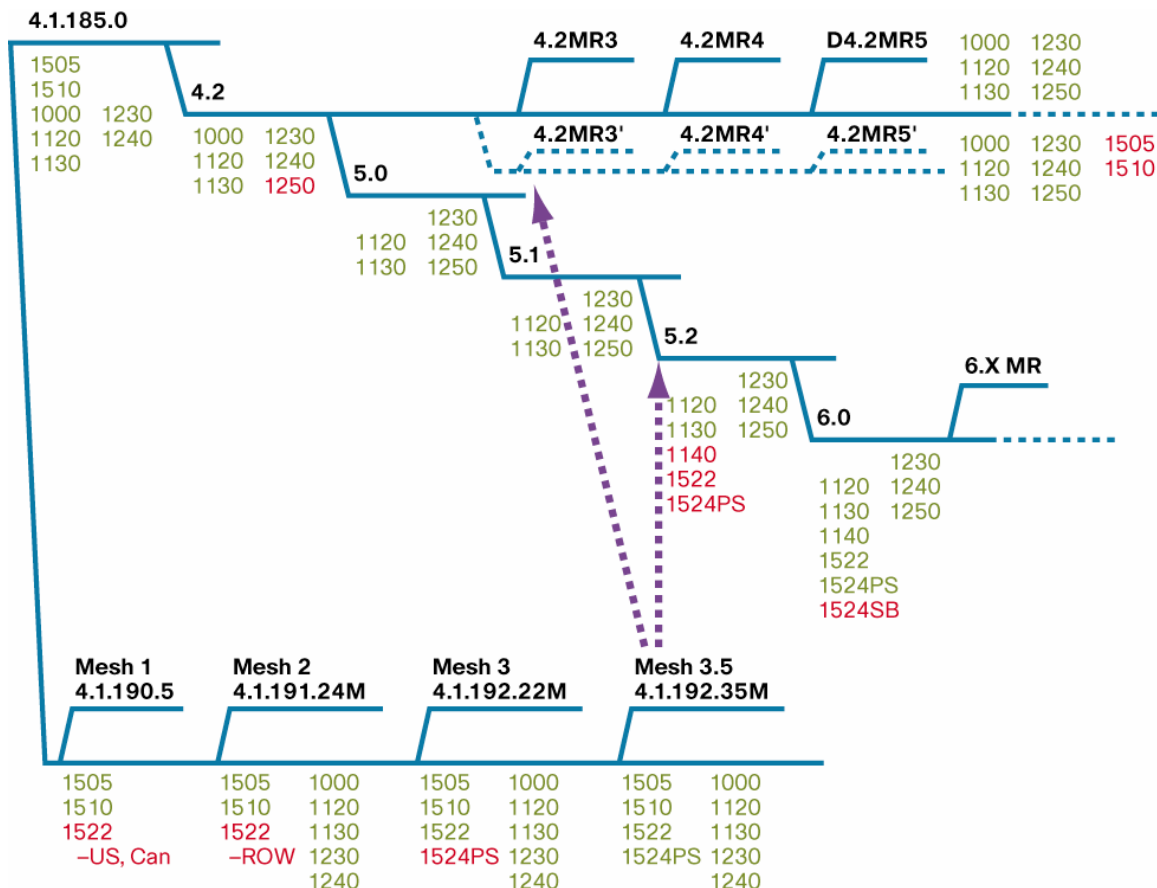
4.1.185.0

1505
1510
1000 1230
1120 1240
1130

4.2

1000 1230
1120 1240
1130 1250

4.2MR3

4.2MR4

D4.2MR5

1000 1230
1120 1240
1130 1250

4.2MR3'

4.2MR4'

4.2MR5'

1000 1230 1505
1120 1240 1510
1130 1250

5.0

1230
1120 1240
1130 1250

5.1

1230
1120 1240
1130 1250

5.2

1230
1120 1240
1130 1250
1140
1522
1524PS

6.X MR

6.0

1230
1120 1240
1130 1250
1140
1522
1524PS
1524SB

Mesh 1
4.1.190.5

1505
1510
1522
–US, Can

Mesh 2
4.1.191.24M

1505 1000
1510 1120
1522 1130
–ROW 1230
1240

Mesh 3
4.1.192.22M

1505 1000
1510 1120
1522 1130
1524PS 1230
1240

Mesh 3.5
4.1.192.35M

1505 1000
1510 1120
1522 1130
1524PS 1230
1240